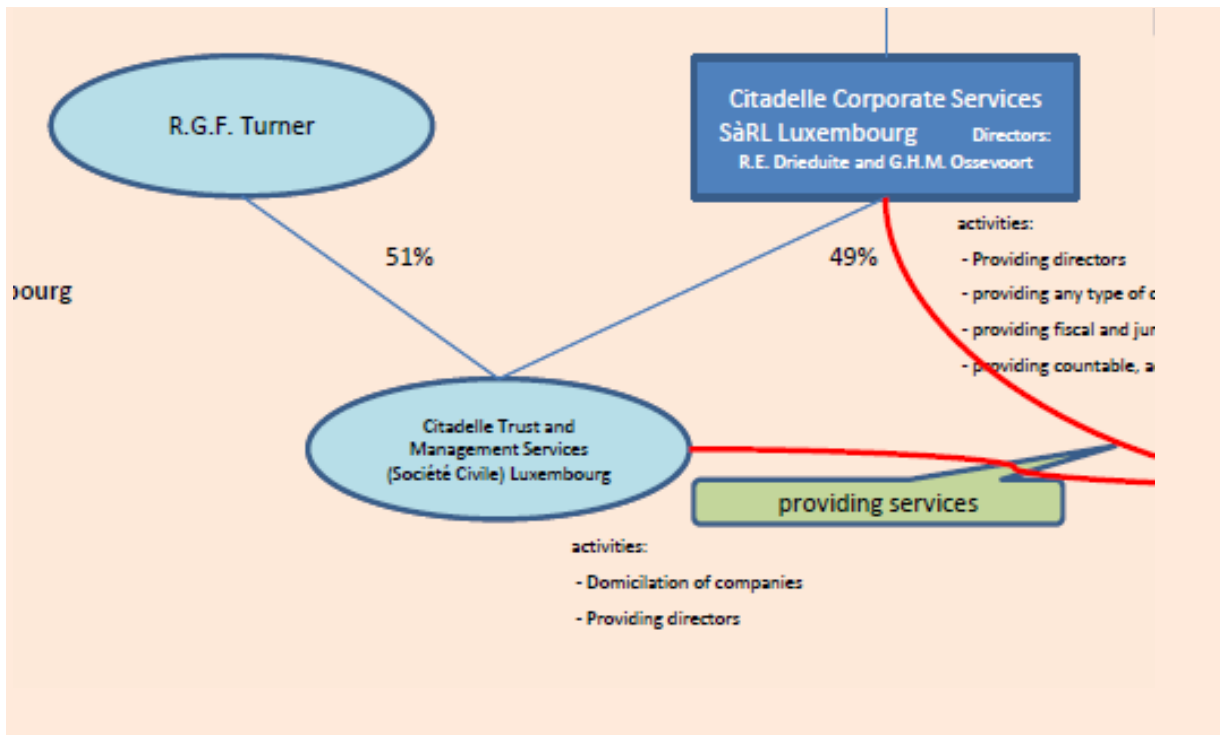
R.G.F. Turner

Citadelle Corporate Services SàRL Luxembourg Directors: R.E. Drieduite and G.H.M. Ossevoort

ourg

51%

49%

activities:
- Providing directors
- providing any type of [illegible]
- providing fiscal and ju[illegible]
- providing countable, a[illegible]

Citadelle Trust and Management Services (Société Civile) Luxembourg

providing services

activities:
- Domicilation of companies
- Providing directors